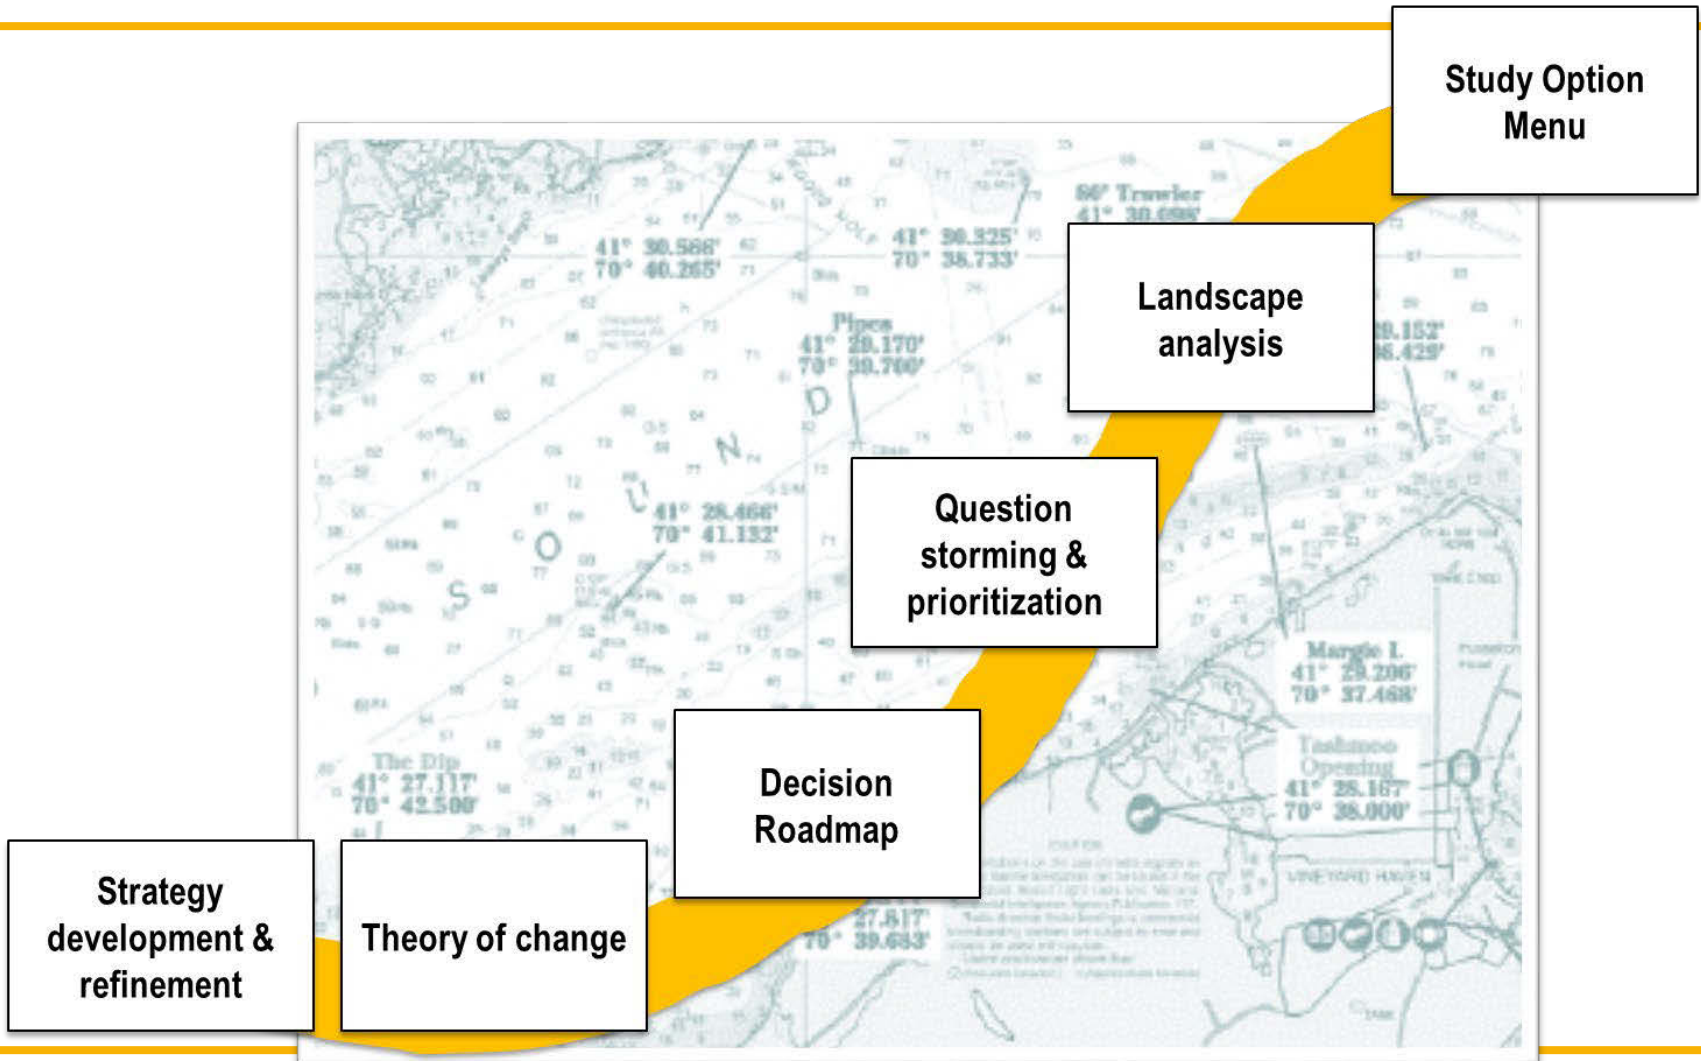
Study Option Menu

Landscape analysis

Question storming & prioritization

Decision Roadmap

Strategy development & refinement

Theory of change

66' Trawler
41° 30.098'

41° 30.586'
70° 40.265'

41° 30.325'
70° 38.733'

Pisces
41° 29.170'
70° 39.700'

29.152'
36.429'

41° 28.466'
70° 41.132'

S O U N D

Margie L
41° 29.206'
70° 37.468'

The Dip
41° 27.117'
70° 42.500'

Tashmoo Opening
41° 28.167'
70° 38.000'

27.817'
70° 39.683'

VINEYARD HAVEN